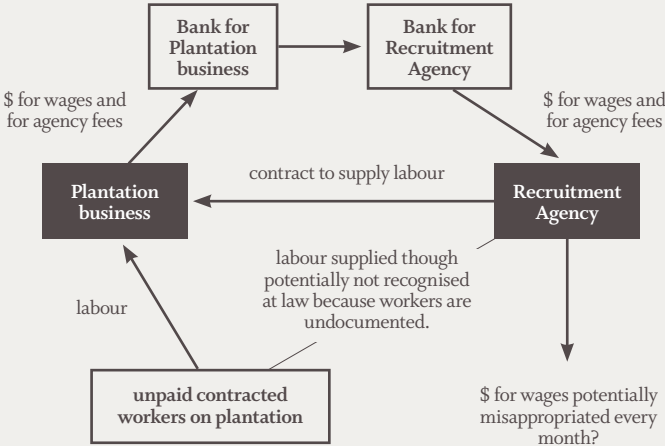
Bank for Plantation business

Bank for Recruitment Agency

$ for wages and for agency fees

$ for wages and for agency fees

contract to supply labour

Plantation business

Recruitment Agency

labour supplied though potentially not recognised at law because workers are undocumented.

labour

unpaid contracted workers on plantation

$ for wages potentially misappropriated every month?